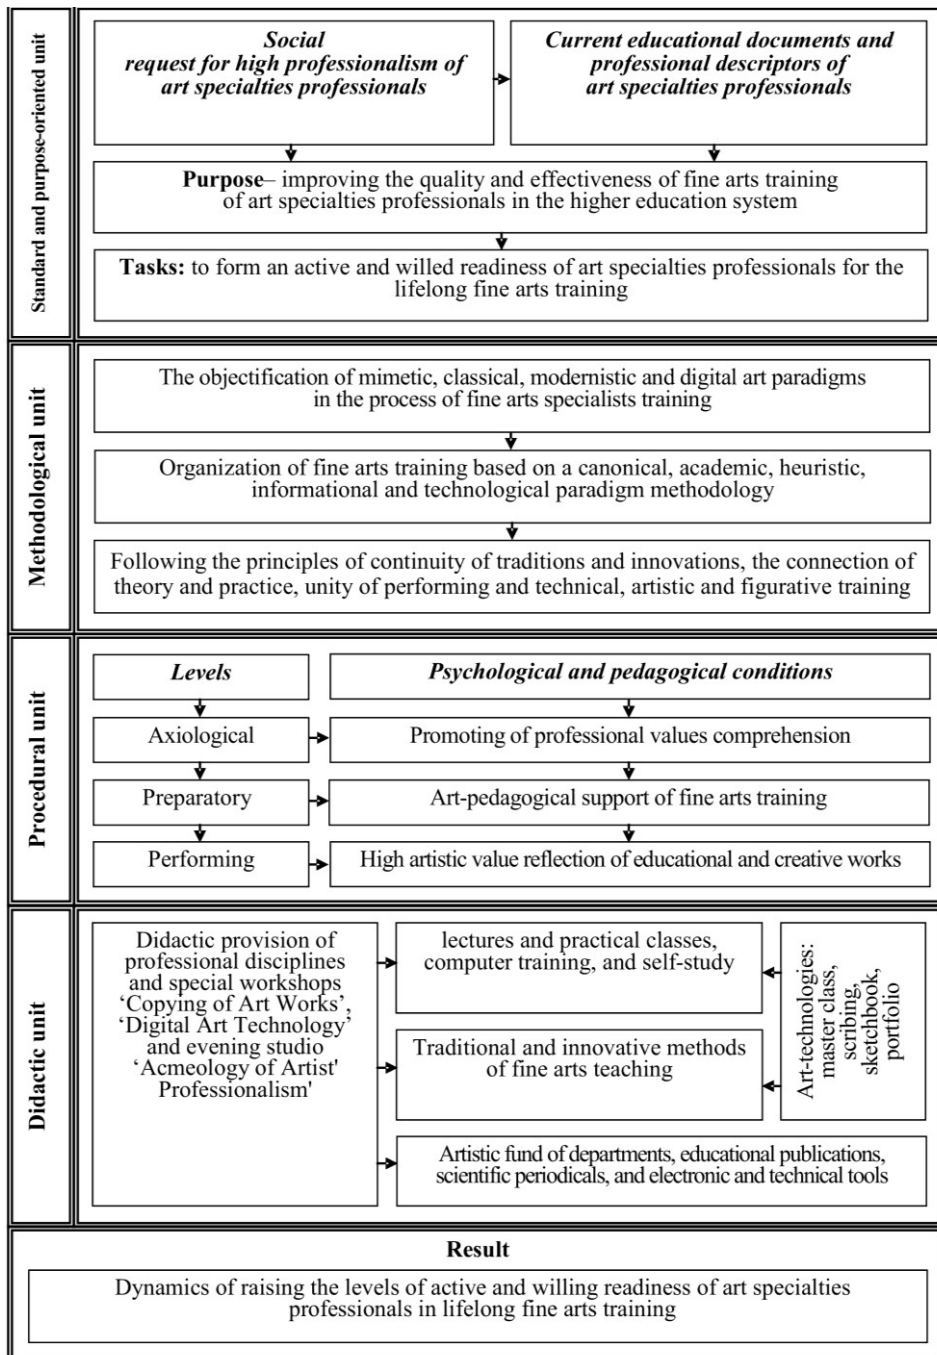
Standard and purpose-oriented unit

Social request for high professionalism of art specialties professionals

Current educational documents and professional descriptors of art specialties professionals

Purpose– improving the quality and effectiveness of fine arts training of art specialties professionals in the higher education system

Tasks: to form an active and willed readiness of art specialties professionals for the lifelong fine arts training

Methodological unit

The objectification of mimetic, classical, modernistic and digital art paradigms in the process of fine arts specialists training

Organization of fine arts training based on a canonical, academic, heuristic, informational and technological paradigm methodology

Following the principles of continuity of traditions and innovations, the connection of theory and practice, unity of performing and technical, artistic and figurative training

Procedural unit

Levels

Psychological and pedagogical conditions

Axiological

Promoting of professional values comprehension

Preparatory

Art-pedagogical support of fine arts training

Performing

High artistic value reflection of educational and creative works

Didactic unit

Didactic provision of professional disciplines and special workshops 'Copying of Art Works', 'Digital Art Technology' and evening studio 'Acmeology of Artist' Professionalism'

lectures and practical classes, computer training, and self-study

Art-technologies: master class, scribing, sketchbook, portfolio

Traditional and innovative methods of fine arts teaching

Artistic fund of departments, educational publications, scientific periodicals, and electronic and technical tools

Result

Dynamics of raising the levels of active and willing readiness of art specialties professionals in lifelong fine arts training